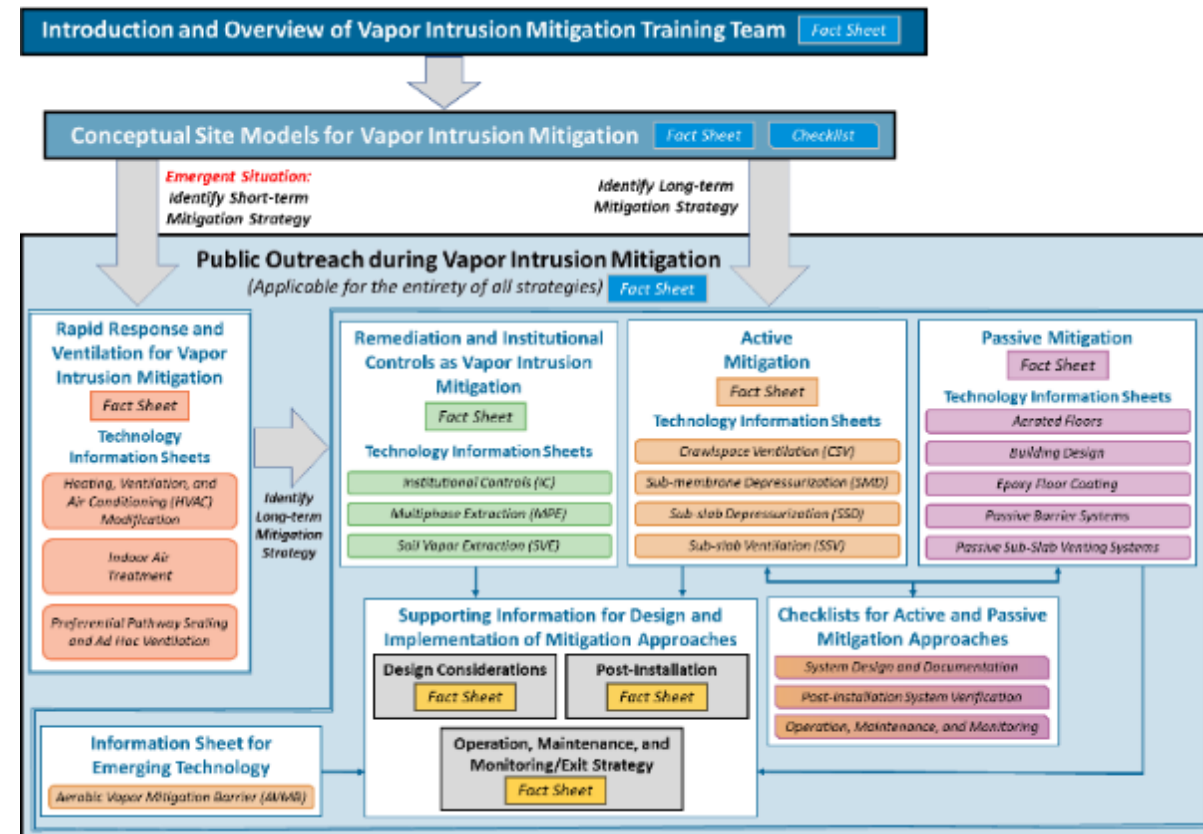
Introduction and Overview of Vapor Intrusion Mitigation Training Team
Fact Sheet

Conceptual Site Models for Vapor Intrusion Mitigation
Fact Sheet
Checklist

Emergent Situation:
Identify Short-term Mitigation Strategy

Identify Long-term Mitigation Strategy

Public Outreach during Vapor Intrusion Mitigation
(Applicable for the entirety of all strategies)
Fact Sheet

Rapid Response and Ventilation for Vapor Intrusion Mitigation
Fact Sheet
Technology Information Sheets
Heating, Ventilation, and Air Conditioning (HVAC) Modification
Indoor Air Treatment
Preferential Pathway Sealing and Ad Hoc Ventilation

Identify Long-term Mitigation Strategy

Remediation and Institutional Controls as Vapor Intrusion Mitigation
Fact Sheet
Technology Information Sheets
Institutional Controls (IC)
Multiphase Extraction (MPE)
Soil Vapor Extraction (SVE)

Active Mitigation
Fact Sheet
Technology Information Sheets
Crawlspace Ventilation (CSV)
Sub-membrane Depressurization (SMD)
Sub-slab Depressurization (SSD)
Sub-slab Ventilation (SSV)

Passive Mitigation
Fact Sheet
Technology Information Sheets
Aerated Floors
Building Design
Epoxy Floor Coating
Passive Barrier Systems
Passive Sub-Slab Venting Systems

Supporting Information for Design and Implementation of Mitigation Approaches
Design Considerations
Fact Sheet
Post-Installation
Fact Sheet
Operation, Maintenance, and Monitoring/Exit Strategy
Fact Sheet

Checklists for Active and Passive Mitigation Approaches
System Design and Documentation
Post-installation System Verification
Operation, Maintenance, and Monitoring

Information Sheet for Emerging Technology
Aerobic Vapor Mitigation Barrier (AVMB)